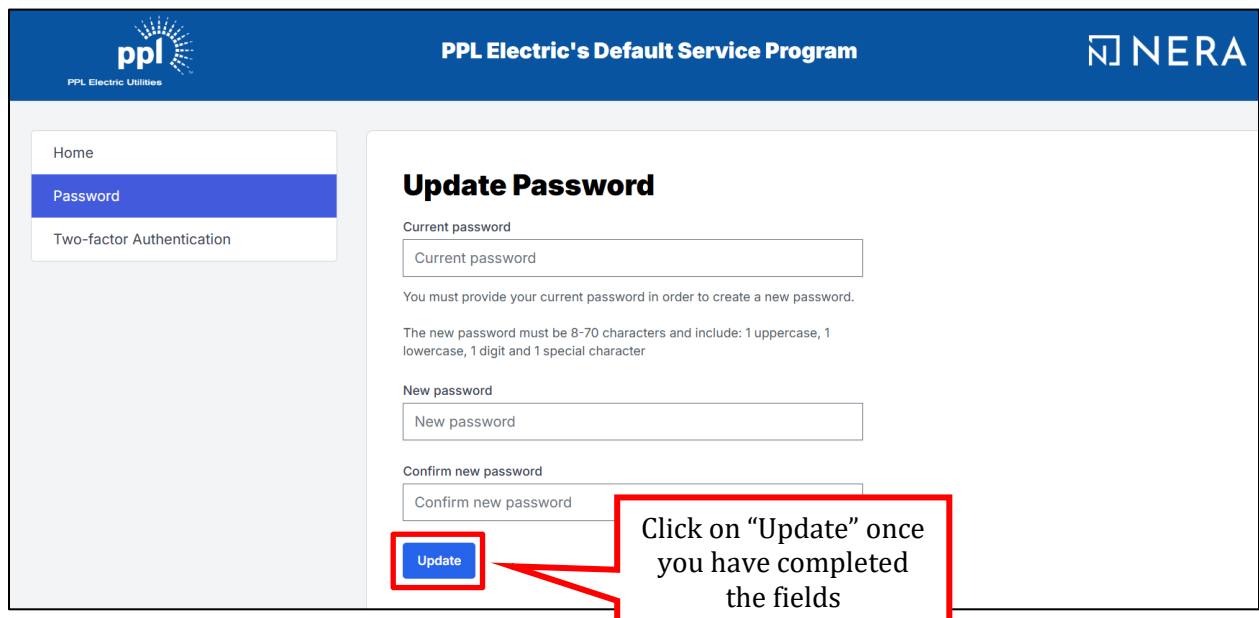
ppl
PPL Electric Utilities

PPL Electric's Default Service Program

NERA

Home
Password
Two-factor Authentication

Update Password

Current password
Current password

You must provide your current password in order to create a new password.

The new password must be 8-70 characters and include: 1 uppercase, 1 lowercase, 1 digit and 1 special character

New password
New password

Confirm new password
Confirm new password

Update

Click on “Update” once you have completed the fields